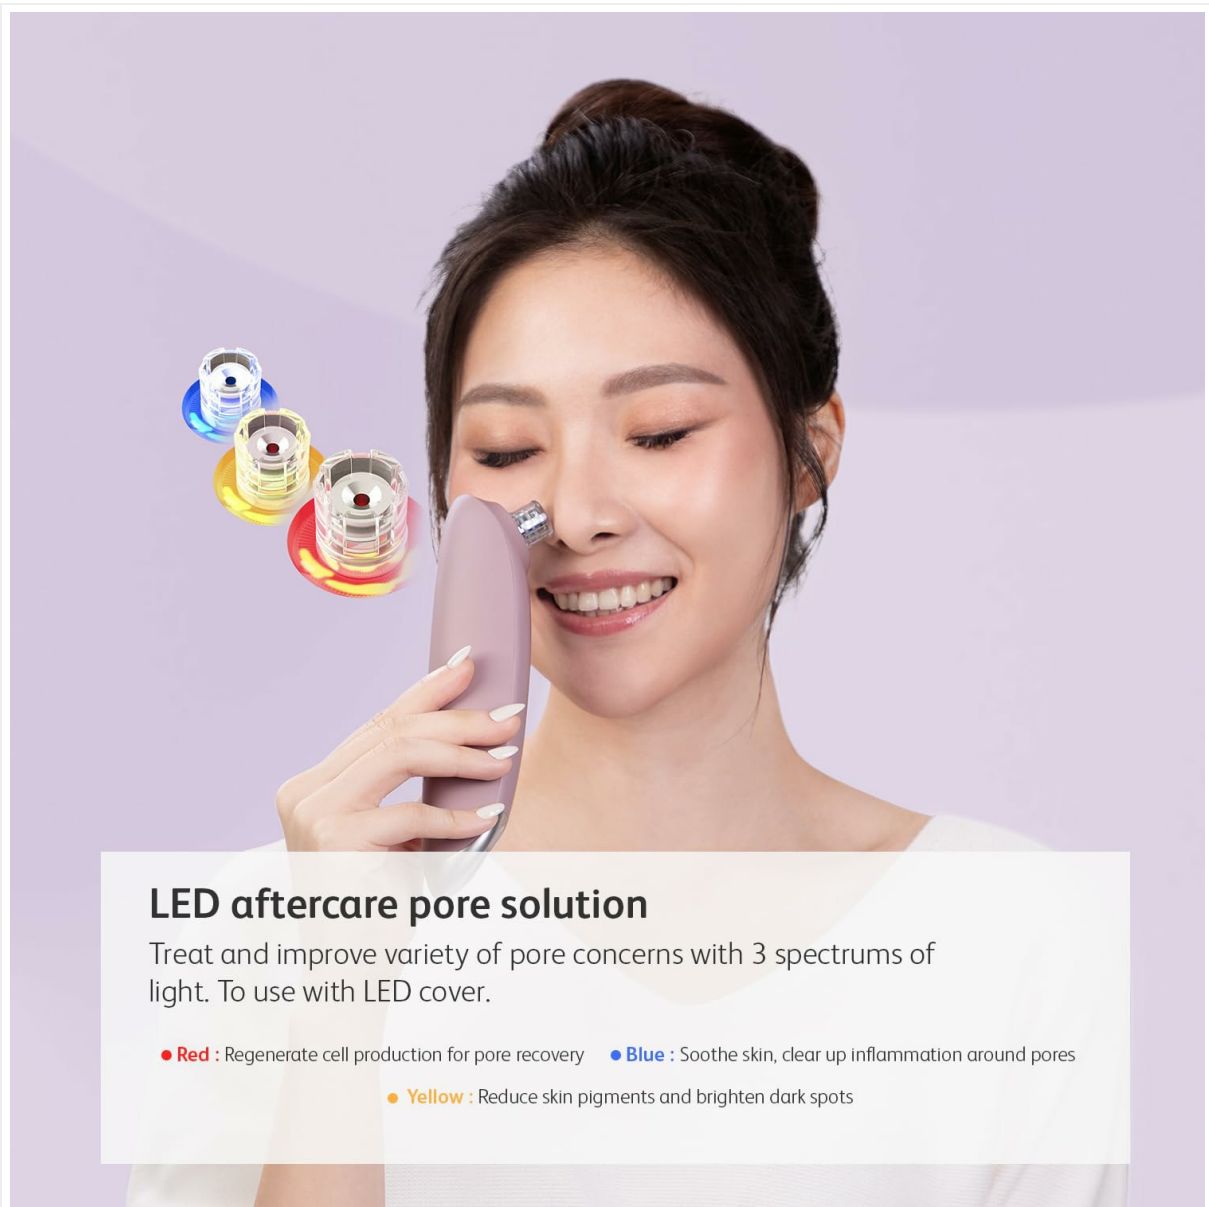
LED aftercare pore solution

Treat and improve variety of pore concerns with 3 spectrums of light. To use with LED cover.

● Red : Regenerate cell production for pore recovery ● Blue : Soothe skin, clear up inflammation around pores

● Yellow : Reduce skin pigments and brighten dark spots